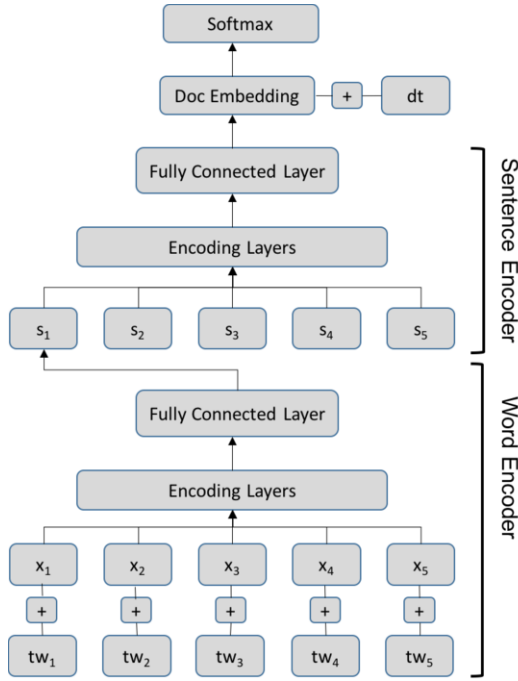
Softmax

Doc Embedding

+

dt

Fully Connected Layer

Encoding Layers

$s_1$

$s_2$

$s_3$

$s_4$

$s_5$

Sentence Encoder

Fully Connected Layer

Encoding Layers

$x_1$

$x_2$

$x_3$

$x_4$

$x_5$

+

+

+

+

+

$tw_1$

$tw_2$

$tw_3$

$tw_4$

$tw_5$

Word Encoder